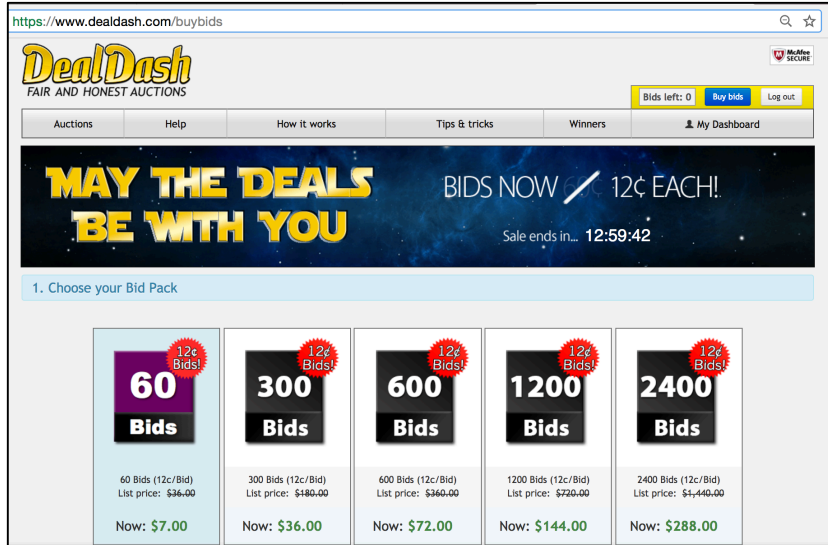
https://www.dealdash.com/buybids

DealDash
FAIR AND HONEST AUCTIONS

McAfee SECURE

Bids left: 0 Buy bids Log out

Auctions | Help | How it works | Tips & tricks | Winners | My Dashboard

MAY THE DEALS BE WITH YOU

BIDS NOW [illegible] 12¢ EACH!

Sale ends in... 12:59:42

1. Choose your Bid Pack

12¢ Bids!
60 Bids
60 Bids (12c/Bid)
List price: ~~$36.00~~
Now: $7.00

12¢ Bids!
300 Bids
300 Bids (12c/Bid)
List price: ~~$180.00~~
Now: $36.00

12¢ Bids!
600 Bids
600 Bids (12c/Bid)
List price: ~~$360.00~~
Now: $72.00

12¢ Bids!
1200 Bids
1200 Bids (12c/Bid)
List price: ~~$720.00~~
Now: $144.00

12¢ Bids!
2400 Bids
2400 Bids (12c/Bid)
List price: ~~$1,440.00~~
Now: $288.00